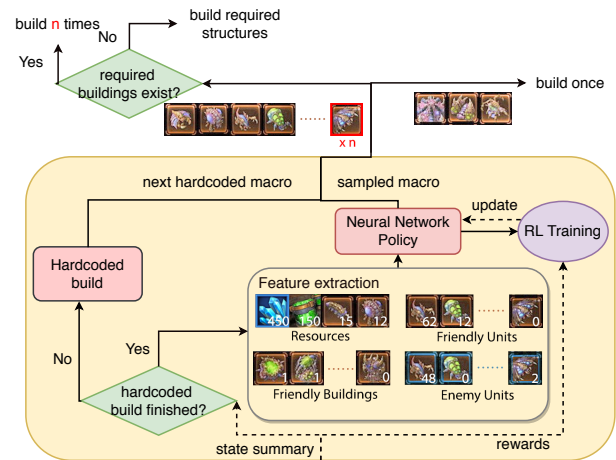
build n times

No

build required structures

Yes

required buildings exist?

build once

x n

next hardcoded macro

sampled macro

update

Neural Network Policy

RL Training

Hardcoded build

Feature extraction

450 150 15 12

Resources

62 12 0

Friendly Units

No

Yes

1 1 0

Friendly Buildings

48 0 2

Enemy Units

hardcoded build finished?

rewards

state summary